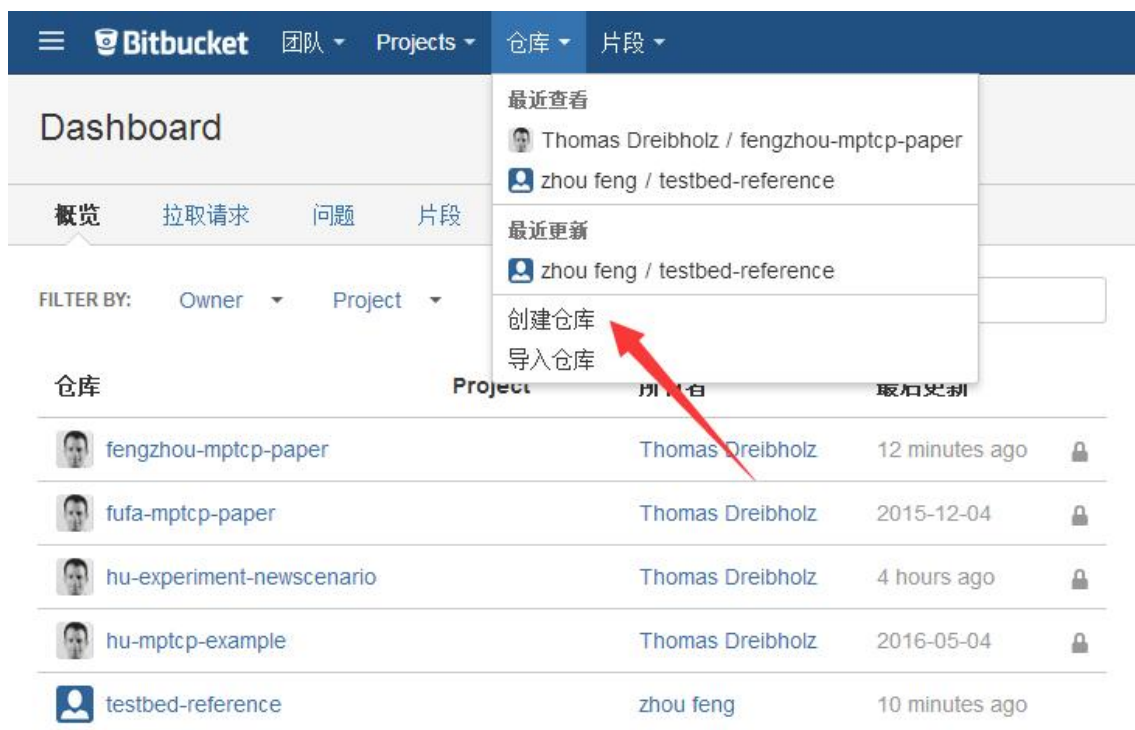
Bitbucket 团队 ▾ Projects ▾ 仓库 ▾ 片段 ▾

Dashboard

最近查看
Thomas Dreibholz / fengzhou-mptcp-paper
zhou feng / testbed-reference
最近更新
zhou feng / testbed-reference
创建仓库
导入仓库

概览 拉取请求 问题 片段

FILTER BY: Owner ▾ Project ▾

| 仓库 | Project | 所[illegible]者 | 最后更新 | |
|---|---|---|---|---|
| fengzhou-mptcp-paper | | Thomas Dreibholz | 12 minutes ago | |
| fufa-mptcp-paper | | Thomas Dreibholz | 2015-12-04 | |
| hu-experiment-newscenario | | Thomas Dreibholz | 4 hours ago | |
| hu-mptcp-example | | Thomas Dreibholz | 2016-05-04 | |
| testbed-reference | | zhou feng | 10 minutes ago | |